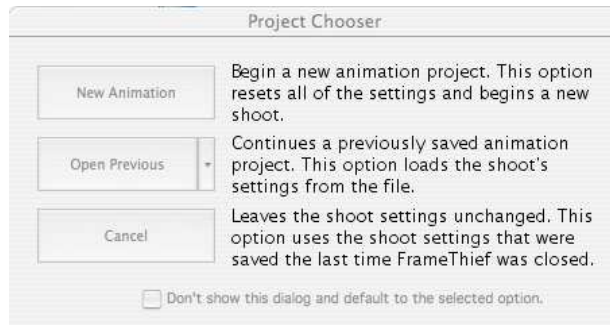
Project Chooser

New Animation

Begin a new animation project. This option resets all of the settings and begins a new shoot.

Open Previous

Continues a previously saved animation project. This option loads the shoot's settings from the file.

Cancel

Leaves the shoot settings unchanged. This option uses the shoot settings that were saved the last time FrameThief was closed.

Don't show this dialog and default to the selected option.